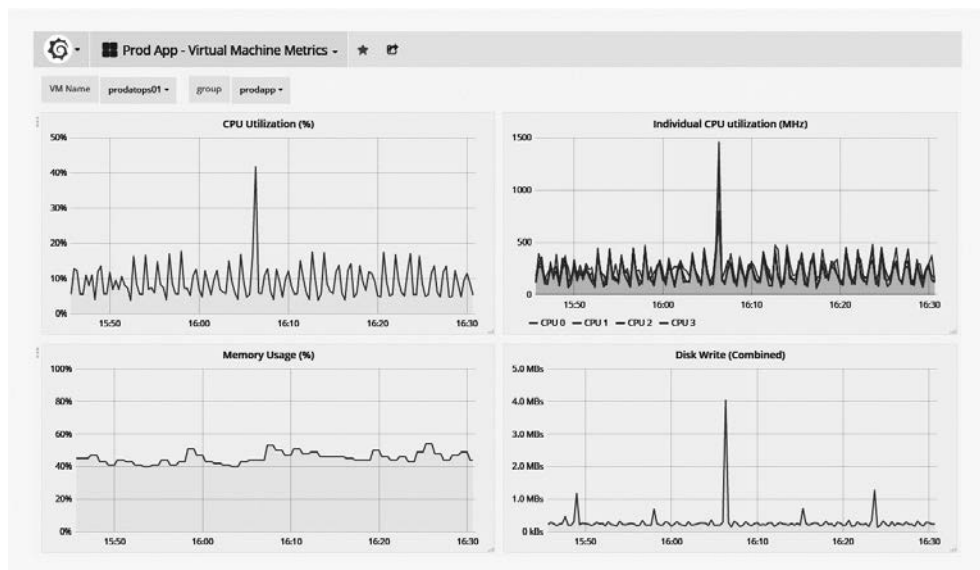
Prod App - Virtual Machine Metrics -

VM Name prodatops01 - group prodapp -

CPU Utilization (%)

50%
40%
30%
20%
10%
0%
15:50 16:00 16:10 16:20 16:30

Individual CPU utilization (MHz)

1500
1000
500
0
15:50 16:00 16:10 16:20 16:30

— CPU 0 — CPU 1 — CPU 2 — CPU 3

Memory Usage (%)

100%
80%
60%
40%
20%
0%
15:50 16:00 16:10 16:20 16:30

Disk Write (Combined)

5.0 MBs
4.0 MBs
3.0 MBs
2.0 MBs
1.0 MBs
0 kBs
15:50 16:00 16:10 16:20 16:30